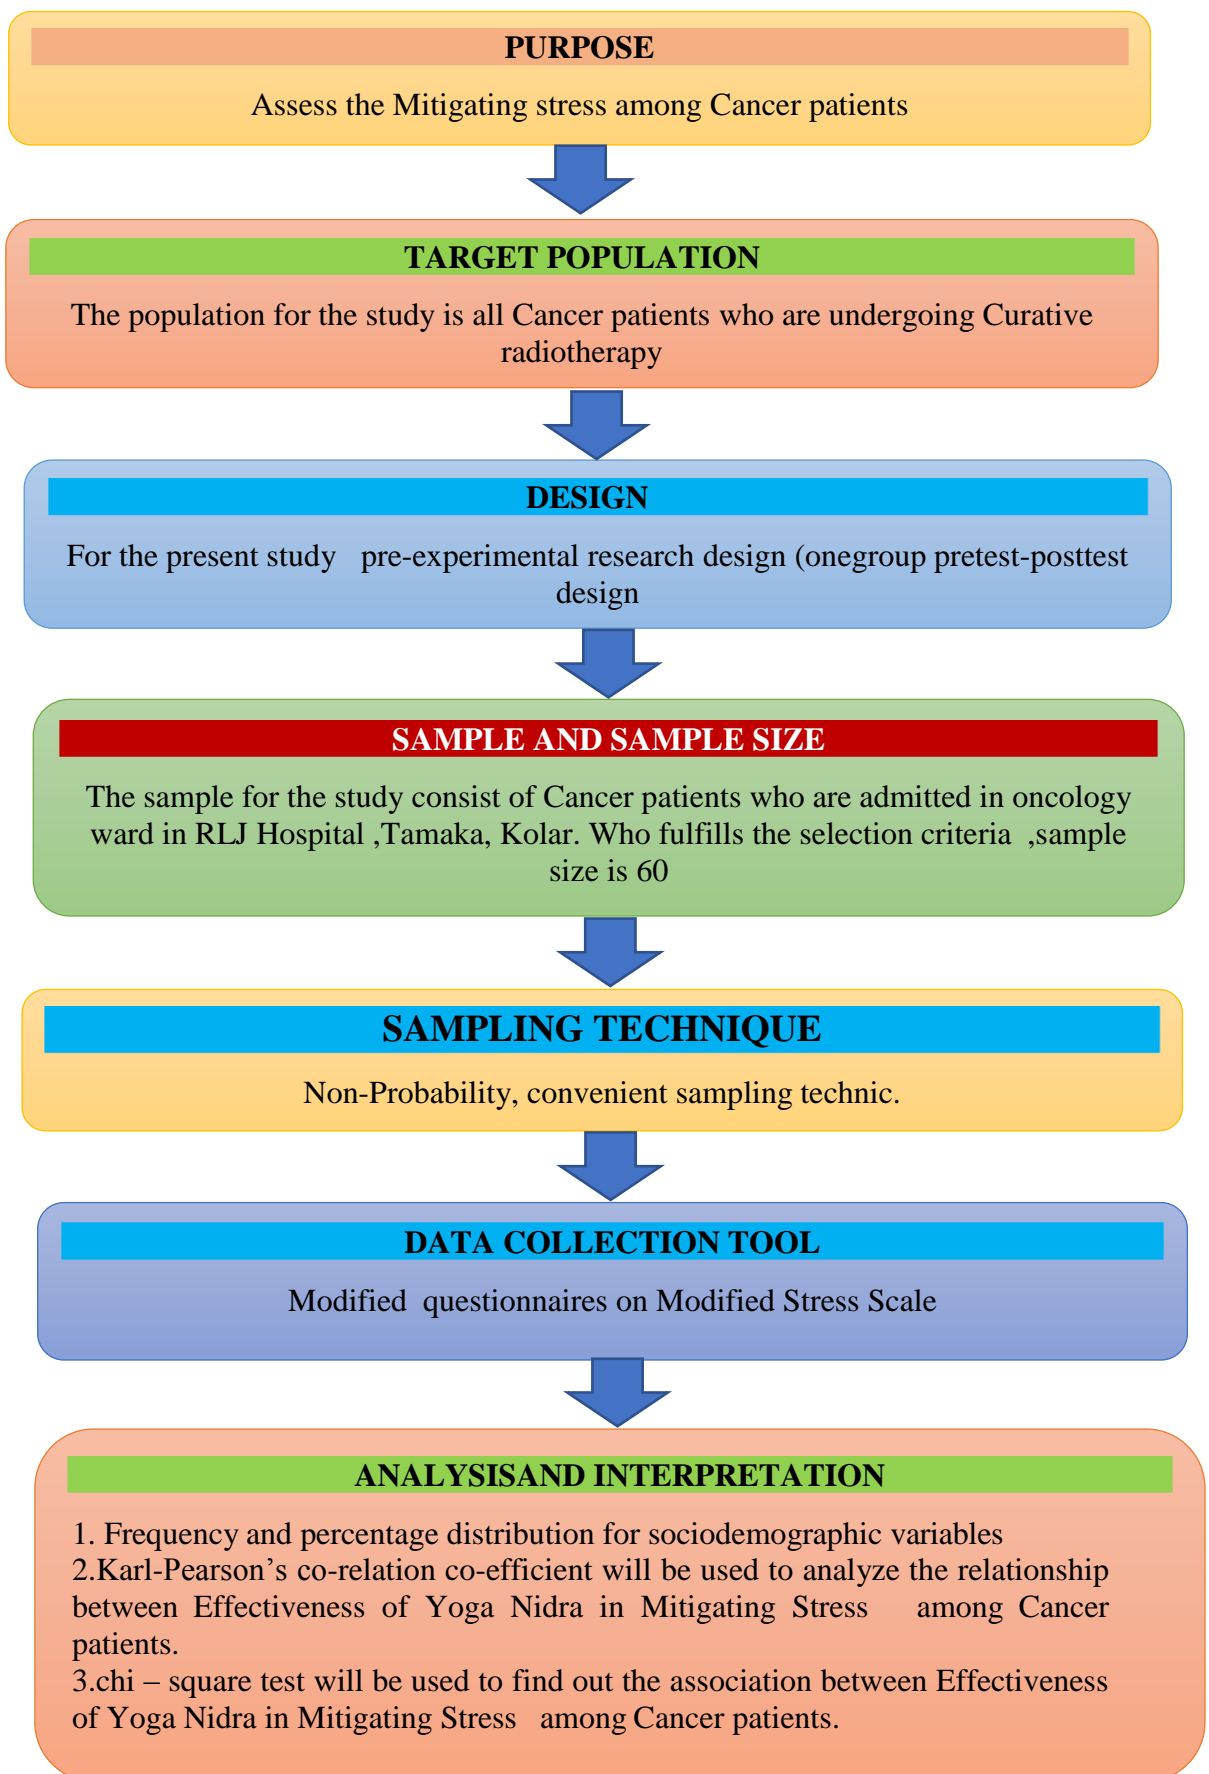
PURPOSE

Assess the Mitigating stress among Cancer patients

TARGET POPULATION

The population for the study is all Cancer patients who are undergoing Curative radiotherapy

DESIGN

For the present study pre-experimental research design (onegroup pretest-posttest design

SAMPLE AND SAMPLE SIZE

The sample for the study consist of Cancer patients who are admitted in oncology ward in RLJ Hospital ,Tamaka, Kolar. Who fulfills the selection criteria ,sample size is 60

SAMPLING TECHNIQUE

Non-Probability, convenient sampling technic.

DATA COLLECTION TOOL

Modified questionnaires on Modified Stress Scale

ANALYSISAND INTERPRETATION

1. Frequency and percentage distribution for sociodemographic variables
2.Karl-Pearson's co-relation co-efficient will be used to analyze the relationship between Effectiveness of Yoga Nidra in Mitigating Stress among Cancer patients.
3.chi – square test will be used to find out the association between Effectiveness of Yoga Nidra in Mitigating Stress among Cancer patients.